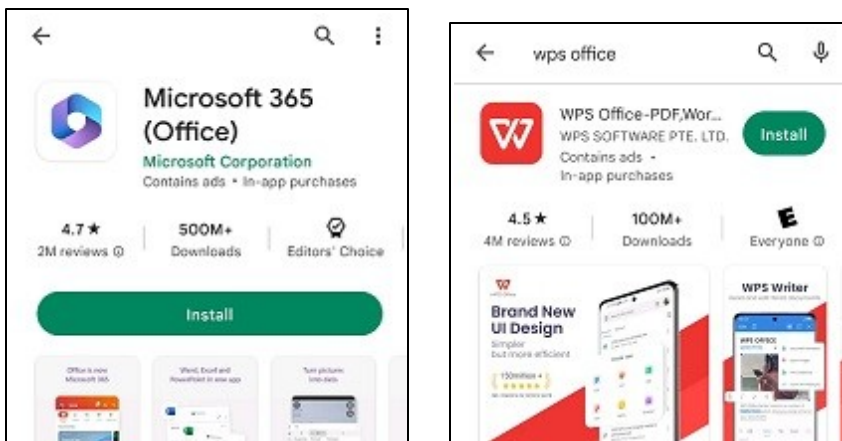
Microsoft 365 (Office)
Microsoft Corporation
Contains ads • In-app purchases

4.7 ★
2M reviews ⓘ

500M+
Downloads

Editors' Choice

Install

Office is now Microsoft 365

Word, Excel and PowerPoint in one app

Turn pictures into data

wps office

WPS Office-PDF,Wor...
WPS SOFTWARE PTE. LTD.
Contains ads •
In-app purchases

Install

4.5 ★
4M reviews ⓘ

100M+
Downloads

Everyone ⓘ

Brand New UI Design
Simpler but more efficient

150million+

WPS Writer

WPS OFFICE